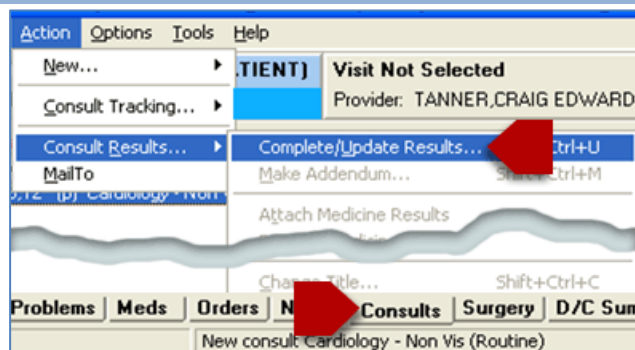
Action Options Tools Help

New...

Consult Tracking...

Consult Results...

MailTo

TIENT)

Visit Not Selected

Provider: TANNER,CRAIG EDWARD

Complete/Update Results... Ctrl+U

Make Addendum... Shift+Ctrl+M

Attach Medicine Results

Change Title... Shift+Ctrl+C

,12 (p) Cardiology - Non

Problems | Meds | Orders | N | Consults | Surgery | D/C Sum

New consult Cardiology - Non Vis (Routine)